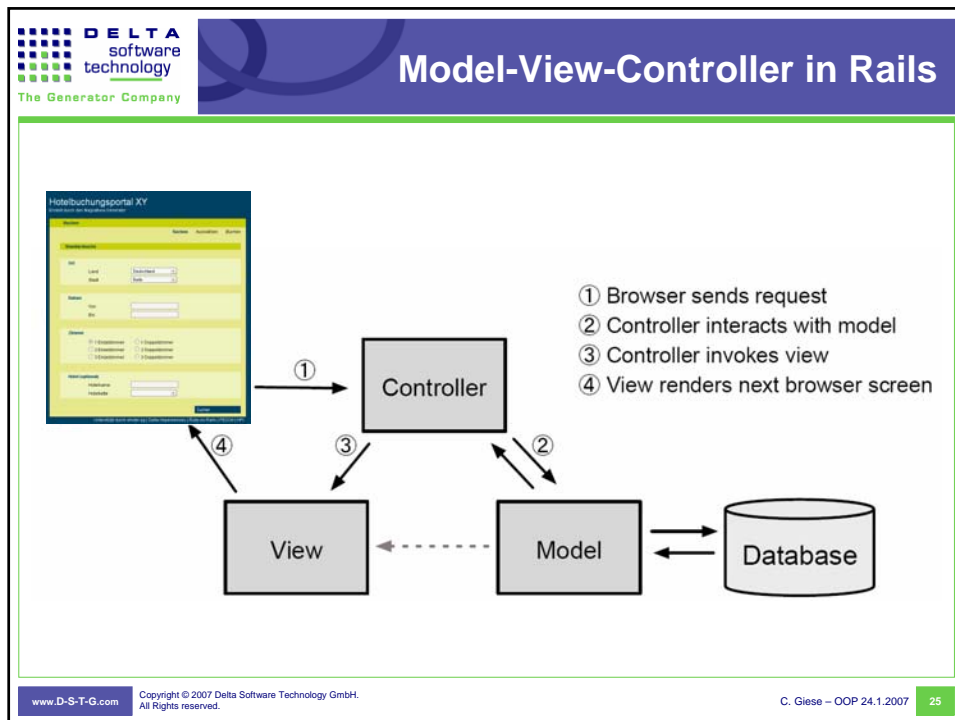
DELTA software technology
The Generator Company

Model-View-Controller in Rails

Hotelbuchungsportal XY

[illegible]

① Browser sends request
② Controller interacts with model
③ Controller invokes view
④ View renders next browser screen

①
Controller
④
③
②
View
Model
Database

www.D-S-T-G.com
Copyright © 2007 Delta Software Technology GmbH. All Rights reserved.
C. Giese – OOP 24.1.2007
25